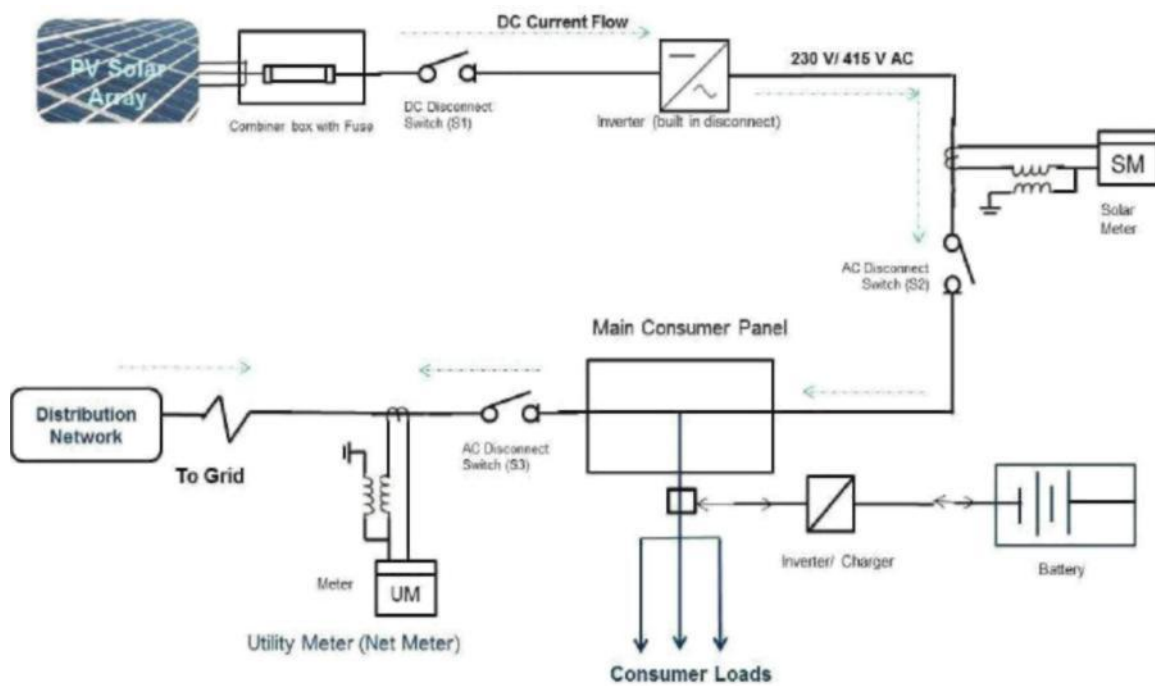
PV Solar Array

Combiner box with Fuse

DC Current Flow

DC Disconnect Switch (S1)

Inverter (built in disconnect)

230 V/ 415 V AC

SM

Solar Meter

AC Disconnect Switch (S2)

Main Consumer Panel

Distribution Network

To Grid

AC Disconnect Switch (S3)

Meter

UM

Utility Meter (Net Meter)

Inverter/ Charger

Battery

Consumer Loads